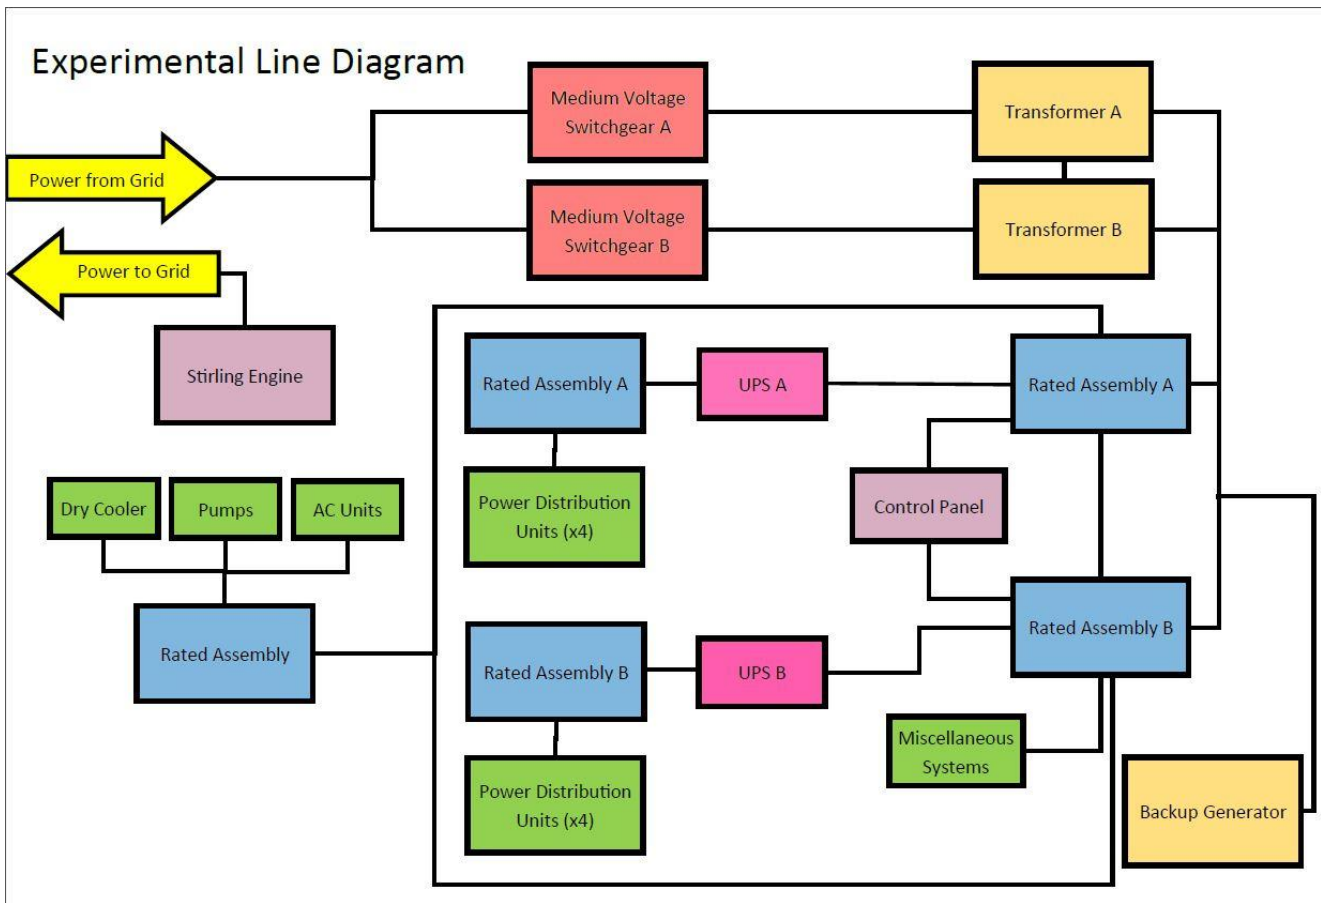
Experimental Line Diagram

Power from Grid

Medium Voltage Switchgear A

Transformer A

Medium Voltage Switchgear B

Transformer B

Power to Grid

Stirling Engine

Rated Assembly A

UPS A

Rated Assembly A

Power Distribution Units (x4)

Control Panel

Dry Cooler

Pumps

AC Units

Rated Assembly

Rated Assembly B

UPS B

Rated Assembly B

Miscellaneous Systems

Power Distribution Units (x4)

Backup Generator